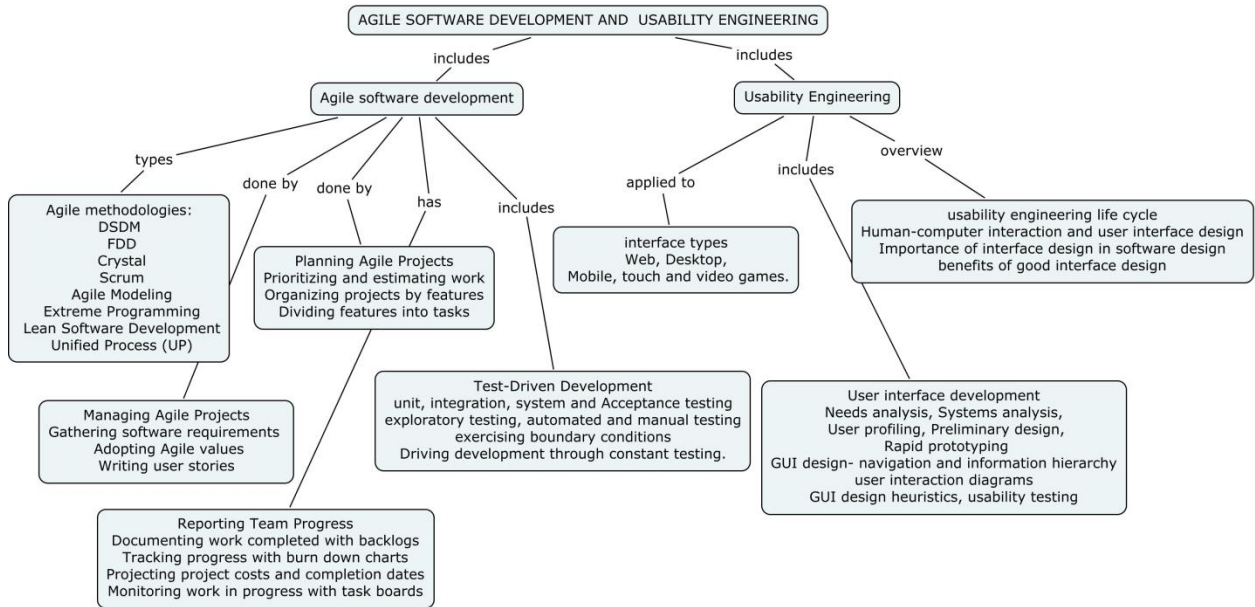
AGILE SOFTWARE DEVELOPMENT AND USABILITY ENGINEERING

includes

includes

Agile software development

Usability Engineering

types

done by

done by

has

includes

applied to

includes

overview

Agile methodologies:
DSDM
FDD
Crystal
Scrum
Agile Modeling
Extreme Programming
Lean Software Development
Unified Process (UP)

Planning Agile Projects
Prioritizing and estimating work
Organizing projects by features
Dividing features into tasks

interface types
Web, Desktop,
Mobile, touch and video games.

usability engineering life cycle
Human-computer interaction and user interface design
Importance of interface design in software design
benefits of good interface design

Managing Agile Projects
Gathering software requirements
Adopting Agile values
Writing user stories

Test-Driven Development
unit, integration, system and Acceptance testing
exploratory testing, automated and manual testing
exercising boundary conditions
Driving development through constant testing.

User interface development
Needs analysis, Systems analysis,
User profiling, Preliminary design,
Rapid prototyping
GUI design- navigation and information hierarchy
user interaction diagrams
GUI design heuristics, usability testing

Reporting Team Progress
Documenting work completed with backlogs
Tracking progress with burn down charts
Projecting project costs and completion dates
Monitoring work in progress with task boards